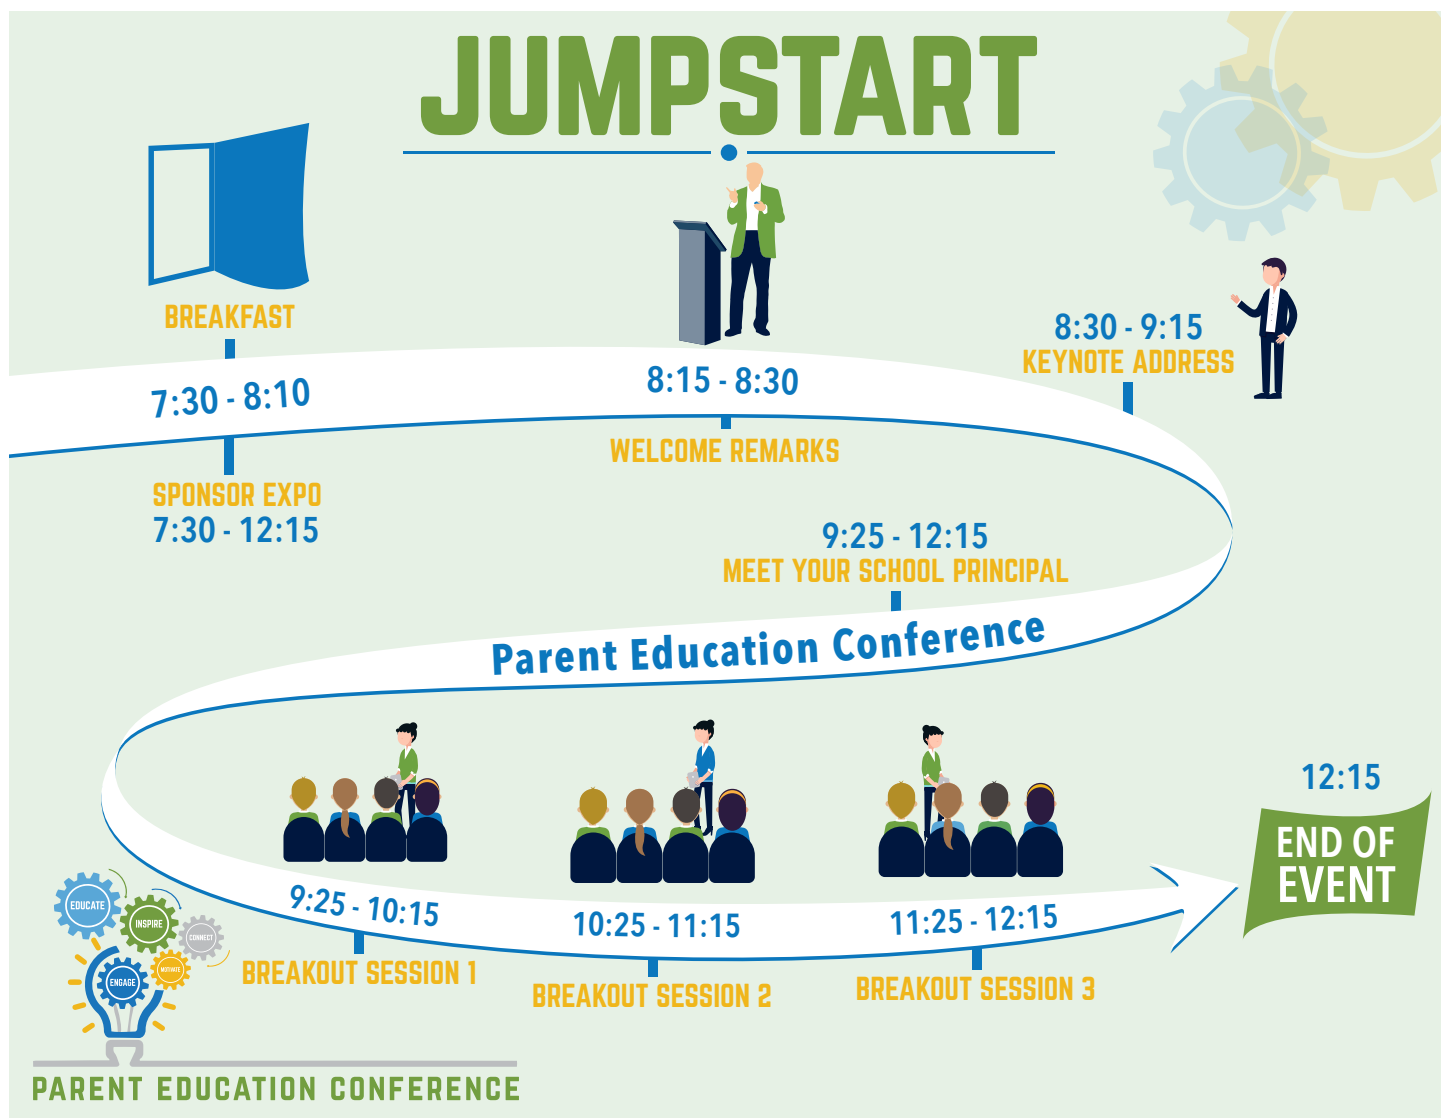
JUMPSTART

BREAKFAST

7:30 - 8:10

SPONSOR EXPO
7:30 - 12:15

8:15 - 8:30

WELCOME REMARKS

8:30 - 9:15
KEYNOTE ADDRESS

9:25 - 12:15
MEET YOUR SCHOOL PRINCIPAL

Parent Education Conference

12:15

END OF EVENT

9:25 - 10:15
BREAKOUT SESSION 1

10:25 - 11:15
BREAKOUT SESSION 2

11:25 - 12:15
BREAKOUT SESSION 3

EDUCATE
INSPIRE
CONNECT
ENGAGE
MOTIVATE

PARENT EDUCATION CONFERENCE